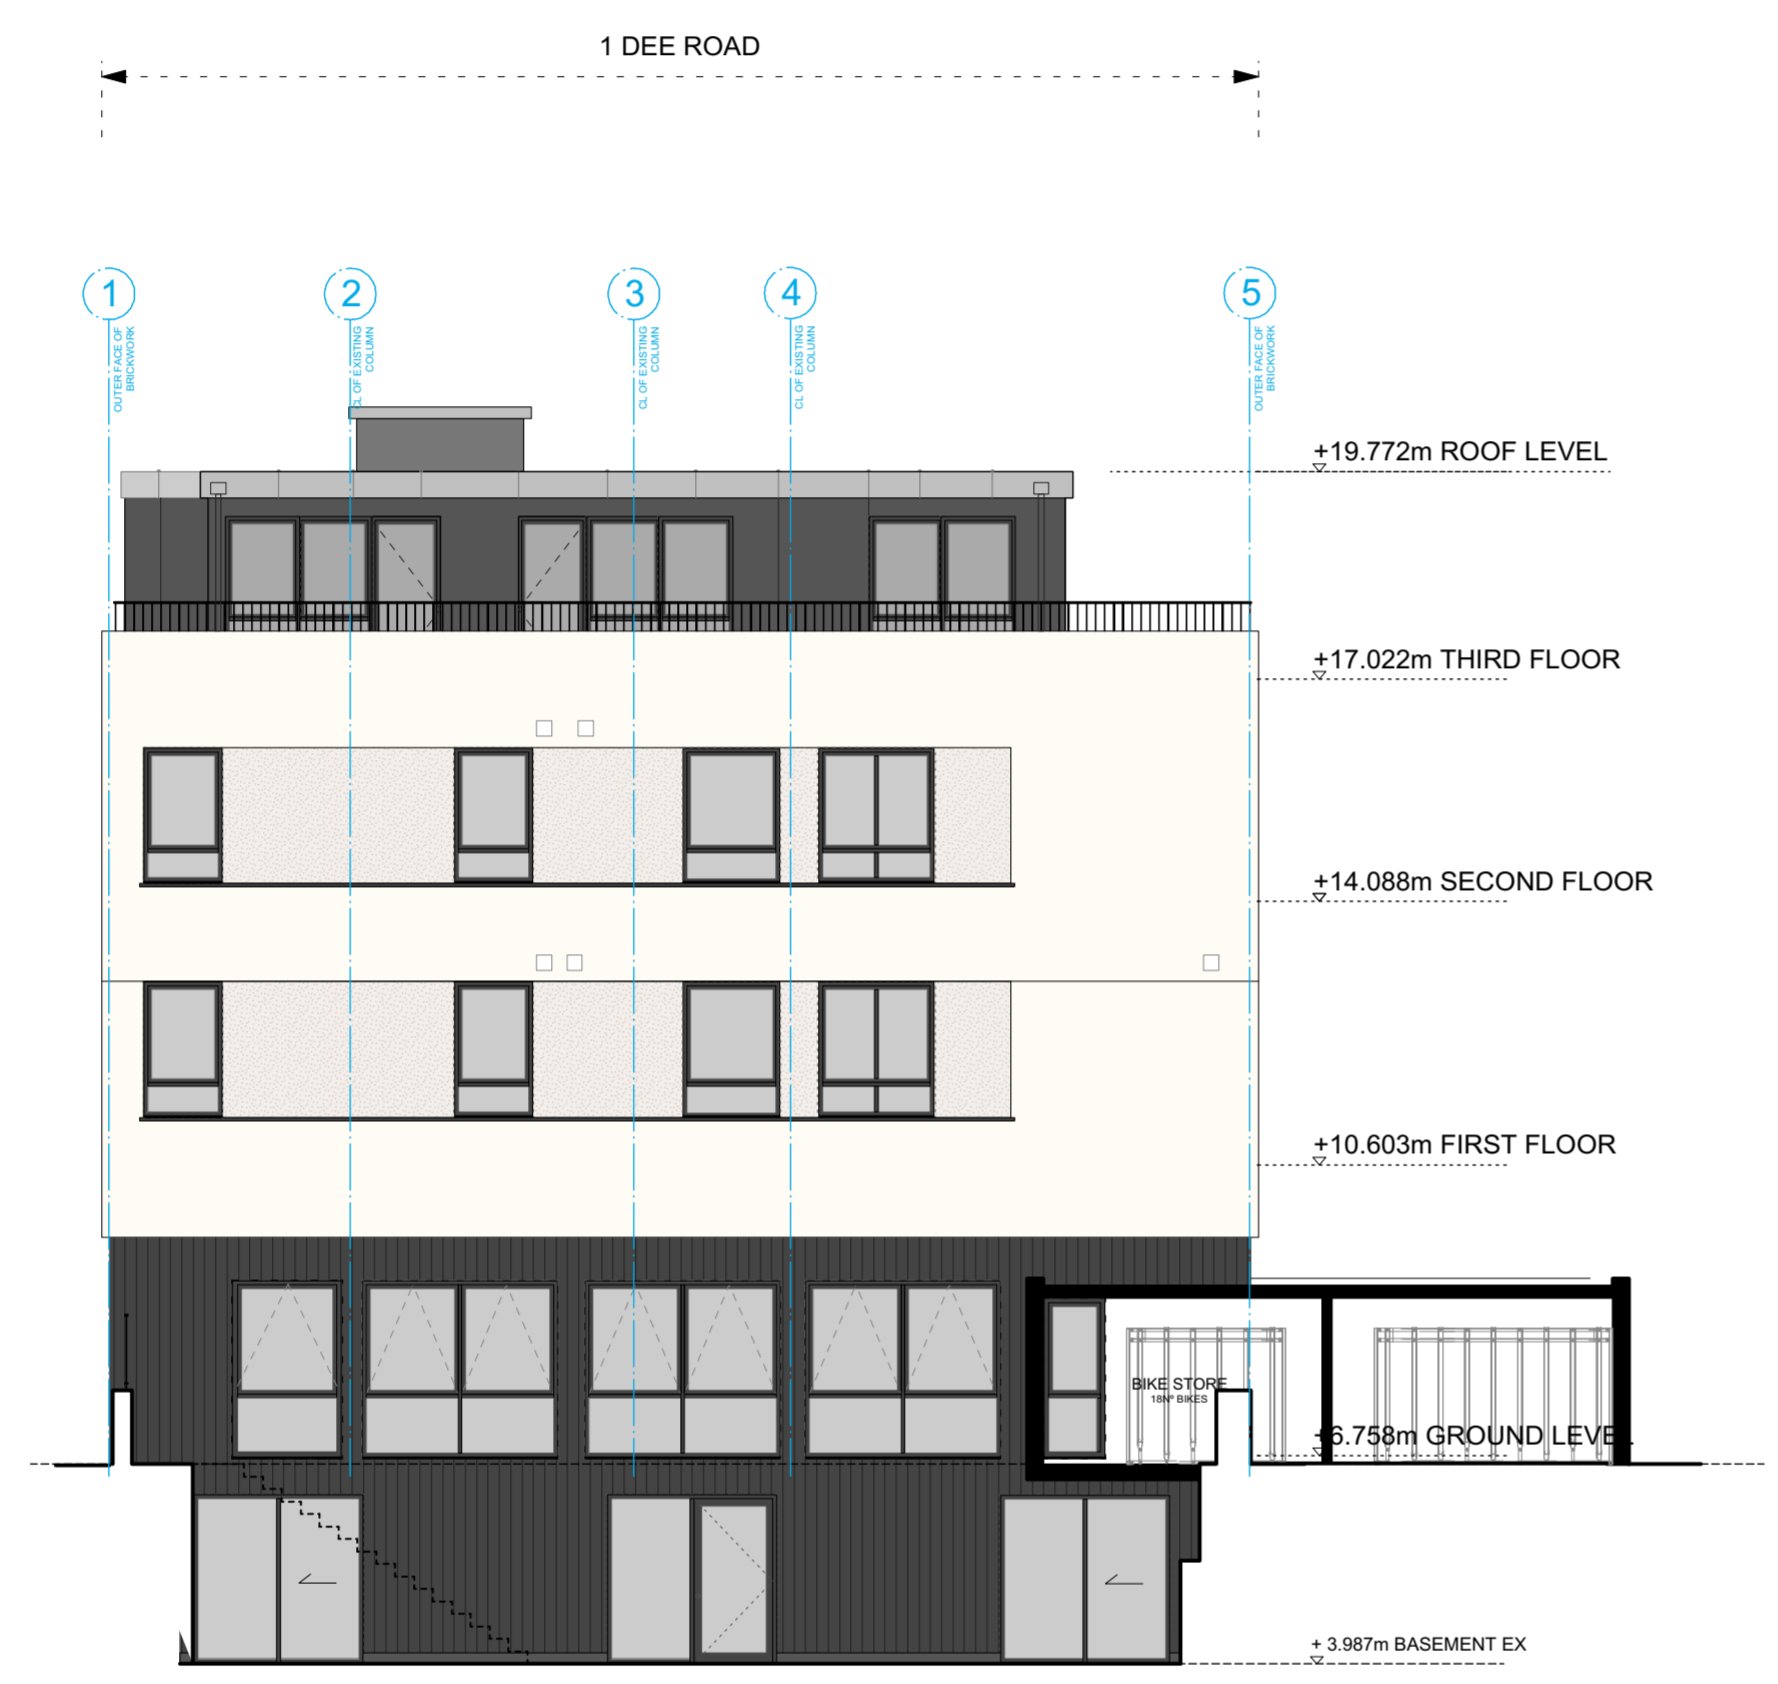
1 DEE ROAD

1
OUTER FACE OF BRICKWORK

2
CL OF EXISTING COLUMN

3
CL OF EXISTING COLUMN

4
CL OF EXISTING COLUMN

5
OUTER FACE OF BRICKWORK

+19.772m ROOF LEVEL

+17.022m THIRD FLOOR

+14.088m SECOND FLOOR

+10.603m FIRST FLOOR

BIKE STORE
18Nº BIKES

+6.758m GROUND LEVEL

+ 3.987m BASEMENT EX